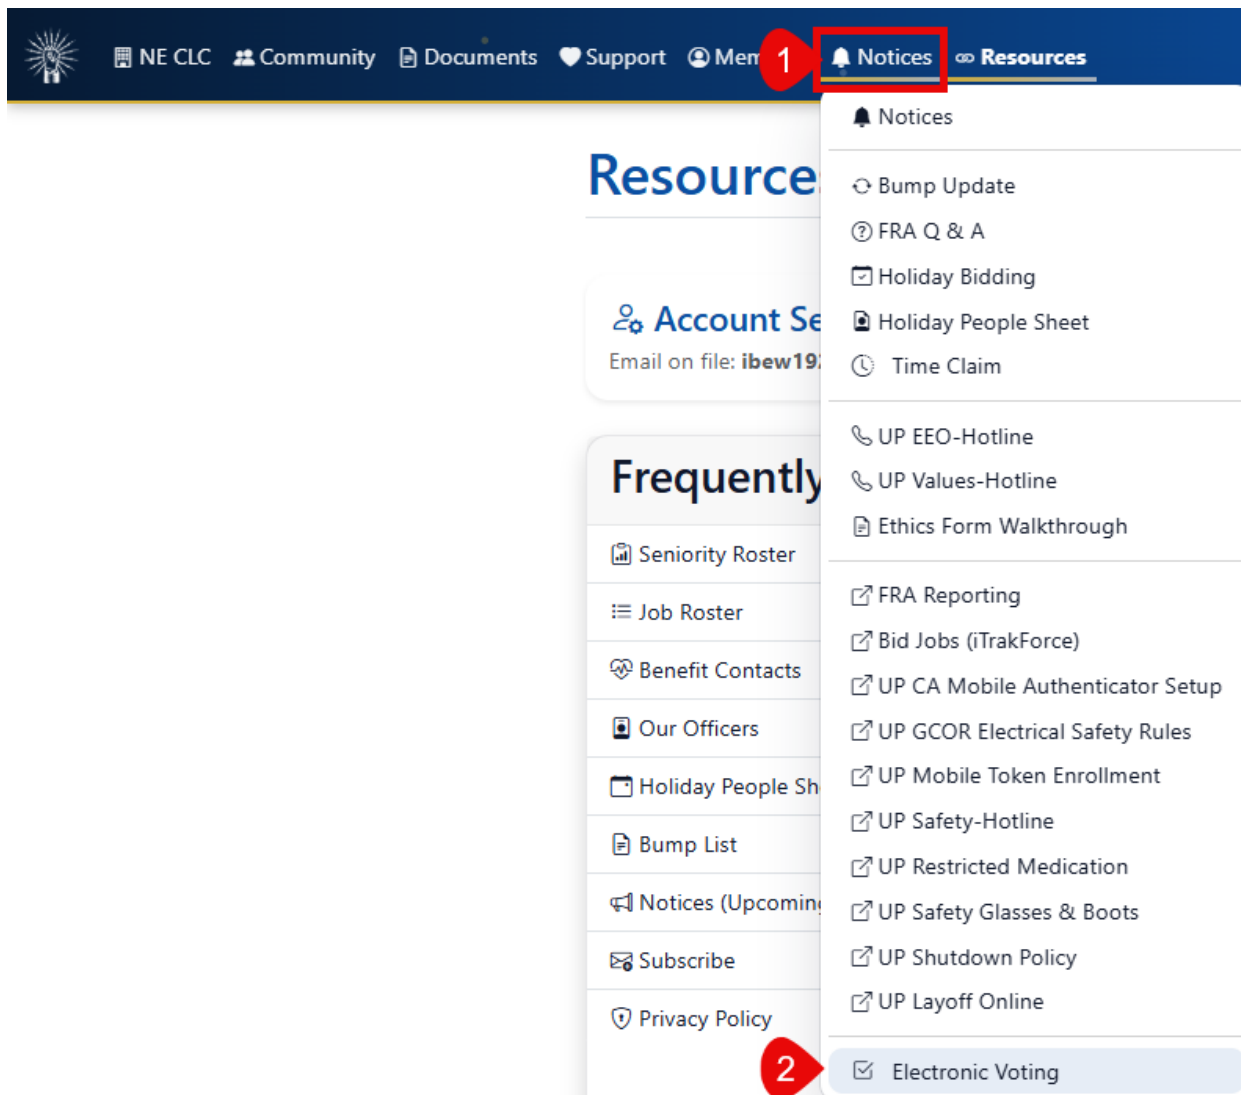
NE CLC Community Documents Support Mem 1 Notices Resources

Resource

Account Se
Email on file: ibew19

Frequently

Seniority Roster
Job Roster
Benefit Contacts
Our Officers
Holiday People Sh
Bump List
Notices (Upcomin
Subscribe
Privacy Policy

Notices

Bump Update
FRA Q & A
Holiday Bidding
Holiday People Sheet
Time Claim

UP EEO-Hotline
UP Values-Hotline
Ethics Form Walkthrough

FRA Reporting
Bid Jobs (iTrakForce)
UP CA Mobile Authenticator Setup
UP GCOR Electrical Safety Rules
UP Mobile Token Enrollment
UP Safety-Hotline
UP Restricted Medication
UP Safety Glasses & Boots
UP Shutdown Policy
UP Layoff Online

2 Electronic Voting